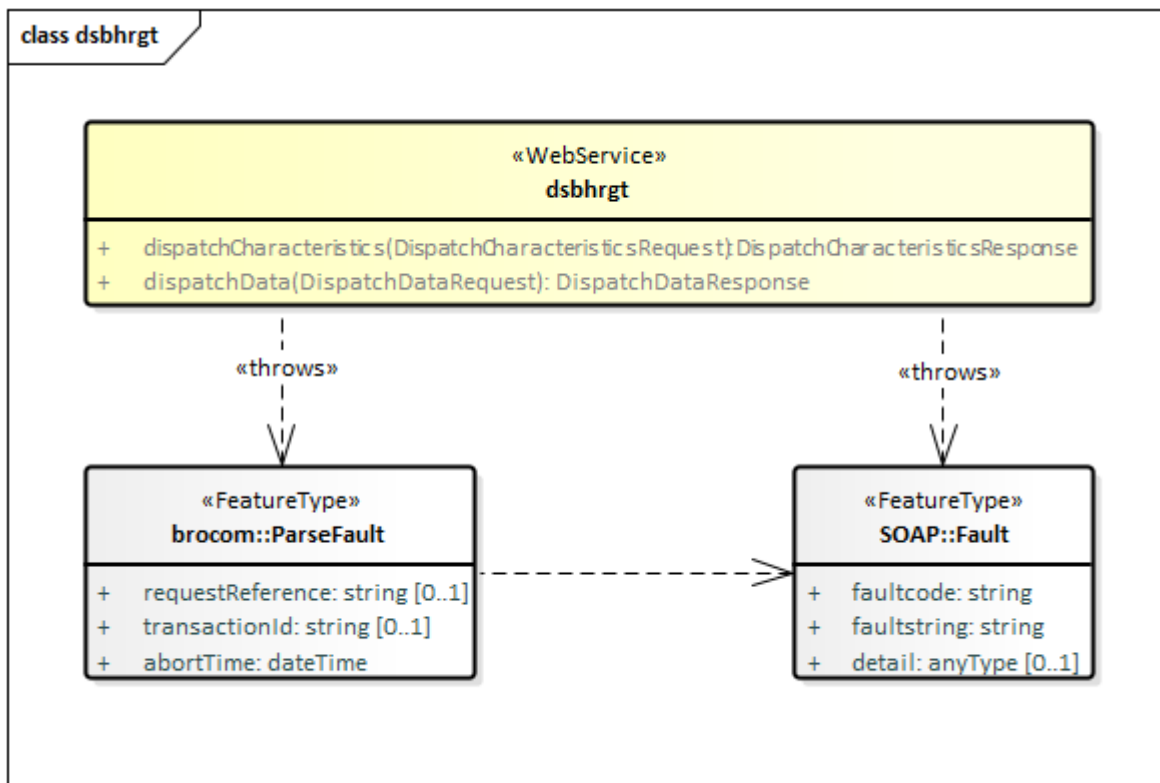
class dsbhrgt

«WebService»
dsbhrgt

+ dispatchCharacteristics(DispatchCharacteristicsRequest): DispatchCharacteristicsResponse
+ dispatchData(DispatchDataRequest): DispatchDataResponse

«throws»

«throws»

«FeatureType»
brocom::ParseFault

+ requestReference: string [0..1]
+ transactionId: string [0..1]
+ abortTime: dateTime

«FeatureType»
SOAP::Fault

+ faultcode: string
+ faultstring: string
+ detail: anyType [0..1]